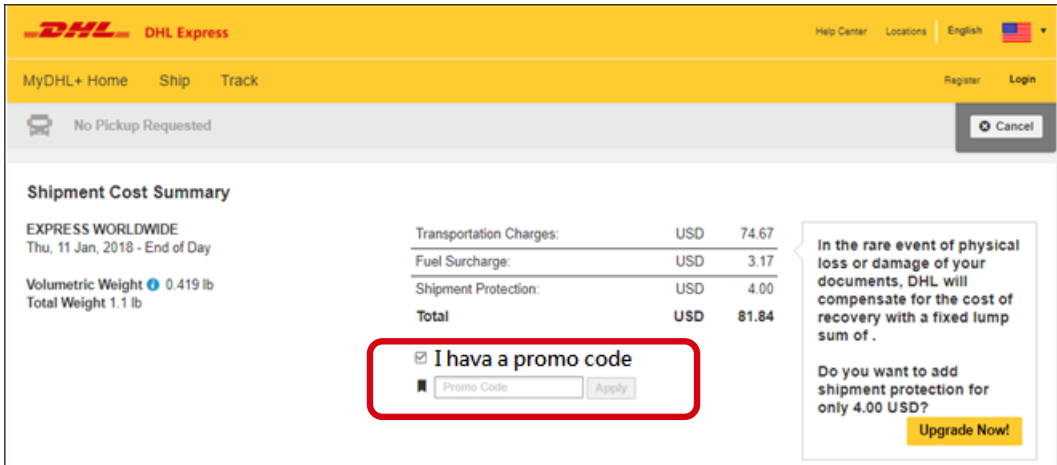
DHL DHL Express

Help Center Locations English

MyDHL+ Home Ship Track

Register Login

No Pickup Requested

Cancel

Shipment Cost Summary

EXPRESS WORLDWIDE
Thu, 11 Jan, 2018 - End of Day

Volumetric Weight 0.419 lb
Total Weight 1.1 lb

| | | |
|---|---|---|
| Transportation Charges: | USD | 74.67 |
| Fuel Surcharge: | USD | 3.17 |
| Shipment Protection: | USD | 4.00 |
| Total | USD | 81.84 |

I hava a promo code

Promo Code Apply

In the rare event of physical loss or damage of your documents, DHL will compensate for the cost of recovery with a fixed lump sum of .

Do you want to add shipment protection for only 4.00 USD?

Upgrade Now!